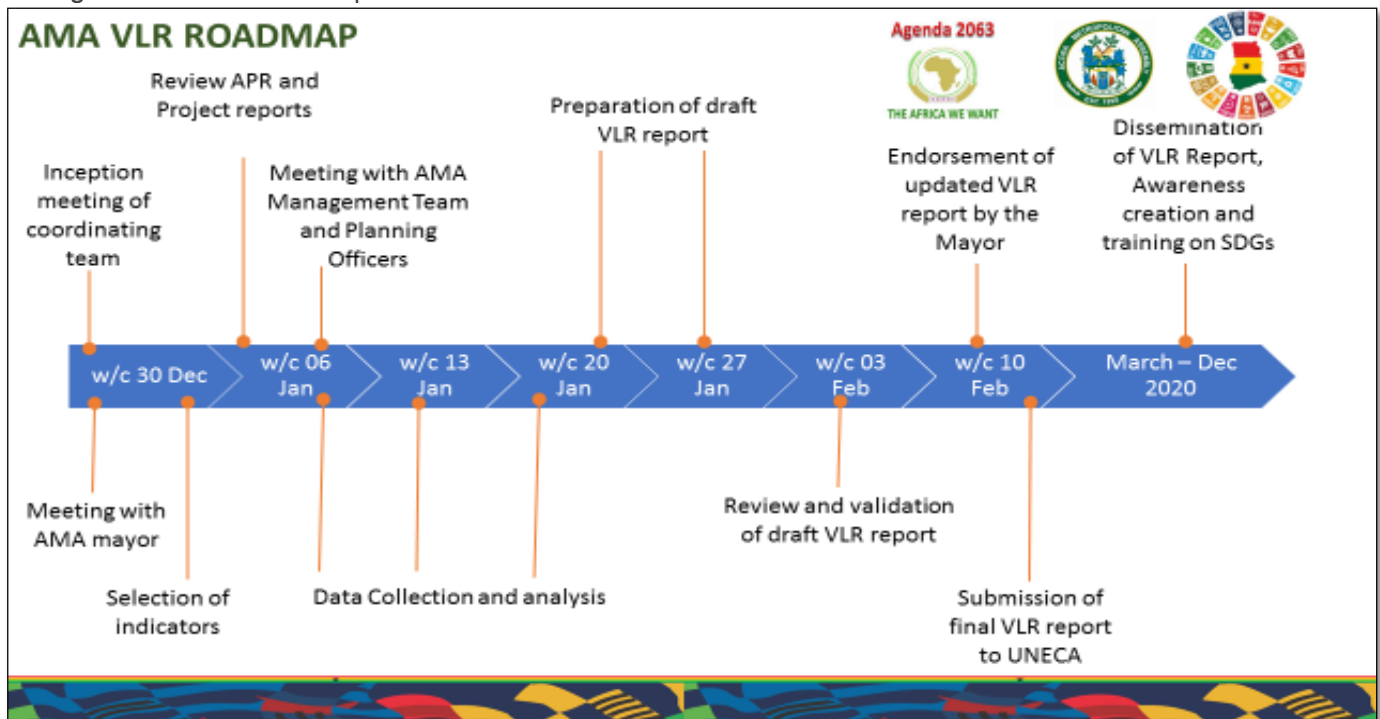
AMA VLR ROADMAP

Agenda 2063

THE AFRICA WE WANT

Review APR and Project reports

Preparation of draft VLR report

Dissemination of VLR Report, Awareness creation and training on SDGs

Inception meeting of coordinating team

Meeting with AMA Management Team and Planning Officers

Endorsement of updated VLR report by the Mayor

w/c 30 Dec

w/c 06 Jan

w/c 13 Jan

w/c 20 Jan

w/c 27 Jan

w/c 03 Feb

w/c 10 Feb

March – Dec 2020

Meeting with AMA mayor

Selection of indicators

Data Collection and analysis

Review and validation of draft VLR report

Submission of final VLR report to UNECA